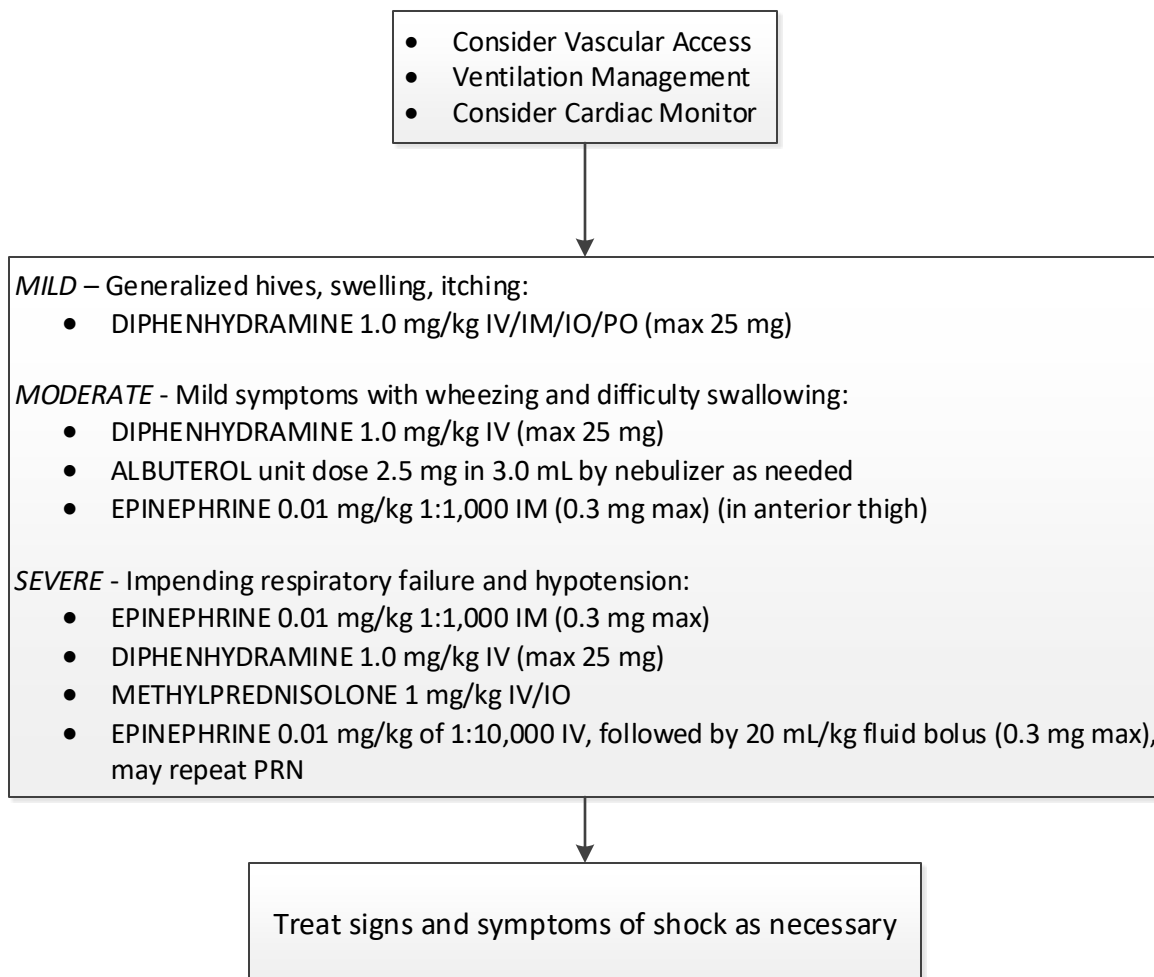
- Consider Vascular Access
- Ventilation Management
- Consider Cardiac Monitor

*MILD* – Generalized hives, swelling, itching:
- DIPHENHYDRAMINE 1.0 mg/kg IV/IM/IO/PO (max 25 mg)

*MODERATE* - Mild symptoms with wheezing and difficulty swallowing:
- DIPHENHYDRAMINE 1.0 mg/kg IV (max 25 mg)
- ALBUTEROL unit dose 2.5 mg in 3.0 mL by nebulizer as needed
- EPINEPHRINE 0.01 mg/kg 1:1,000 IM (0.3 mg max) (in anterior thigh)

*SEVERE* - Impending respiratory failure and hypotension:
- EPINEPHRINE 0.01 mg/kg 1:1,000 IM (0.3 mg max)
- DIPHENHYDRAMINE 1.0 mg/kg IV (max 25 mg)
- METHYLPREDNISOLONE 1 mg/kg IV/IO
- EPINEPHRINE 0.01 mg/kg of 1:10,000 IV, followed by 20 mL/kg fluid bolus (0.3 mg max), may repeat PRN

Treat signs and symptoms of shock as necessary